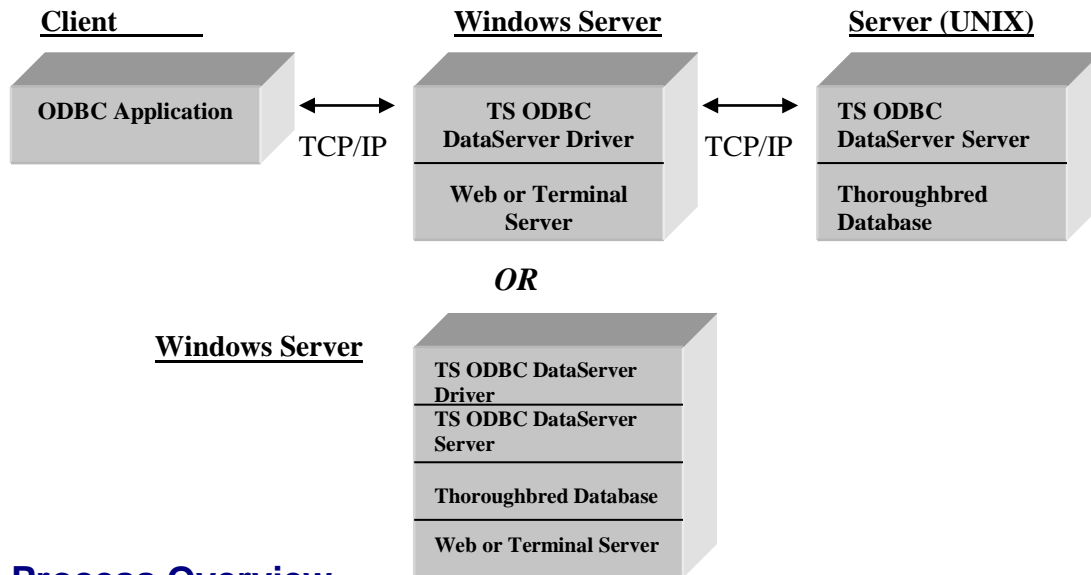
Client

ODBC Application

TCP/IP

Windows Server

TS ODBC DataServer Driver

Web or Terminal Server

TCP/IP

Server (UNIX)

TS ODBC DataServer Server

Thoroughbred Database

OR

Windows Server

TS ODBC DataServer Driver

TS ODBC DataServer Server

Thoroughbred Database

Web or Terminal Server

Process Overview